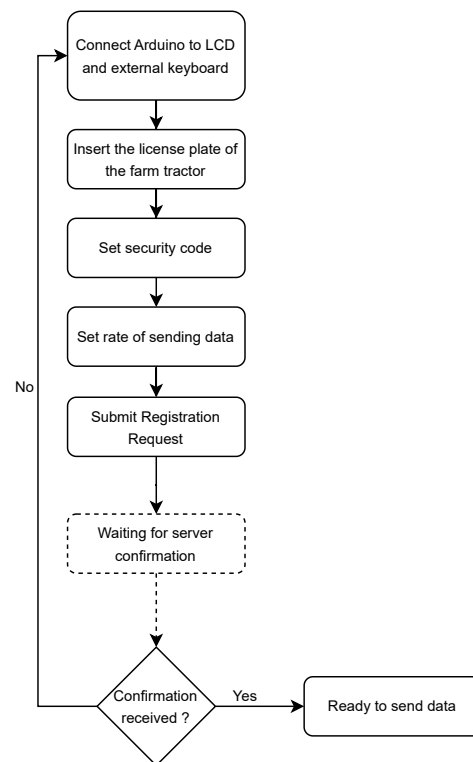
Connect Arduino to LCD and external keyboard

Insert the license plate of the farm tractor

Set security code

Set rate of sending data

Submit Registration Request

Waiting for server confirmation

Confirmation received ?

Yes

Ready to send data

No